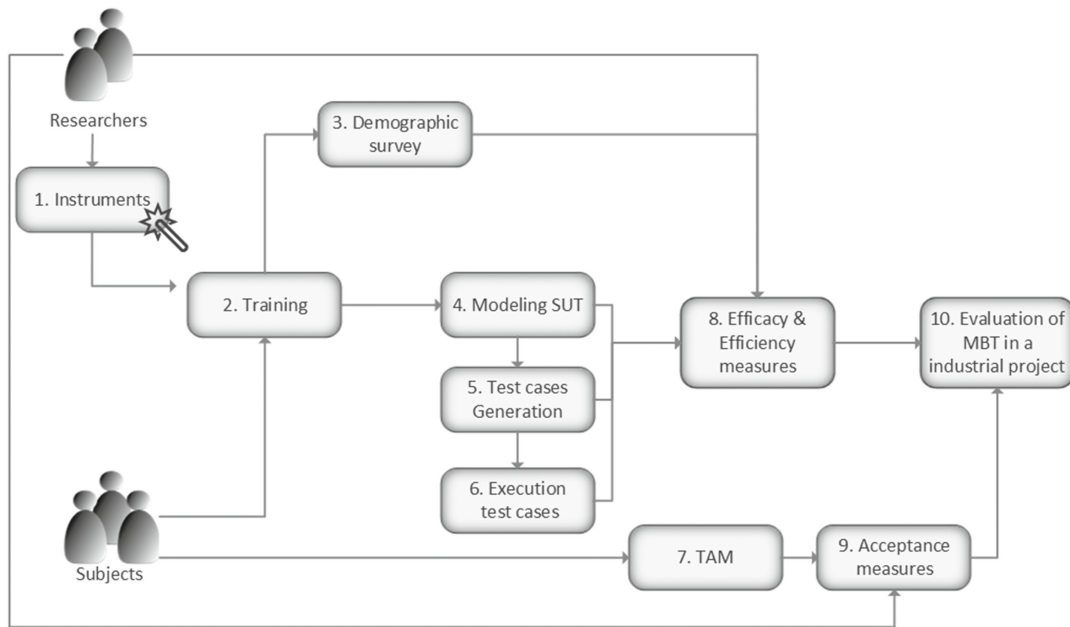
Researchers

1. Instruments

3. Demographic survey

2. Training

4. Modeling SUT

5. Test cases Generation

6. Execution test cases

8. Efficacy & Efficiency measures

10. Evaluation of MBT in a industrial project

Subjects

7. TAM

9. Acceptance measures